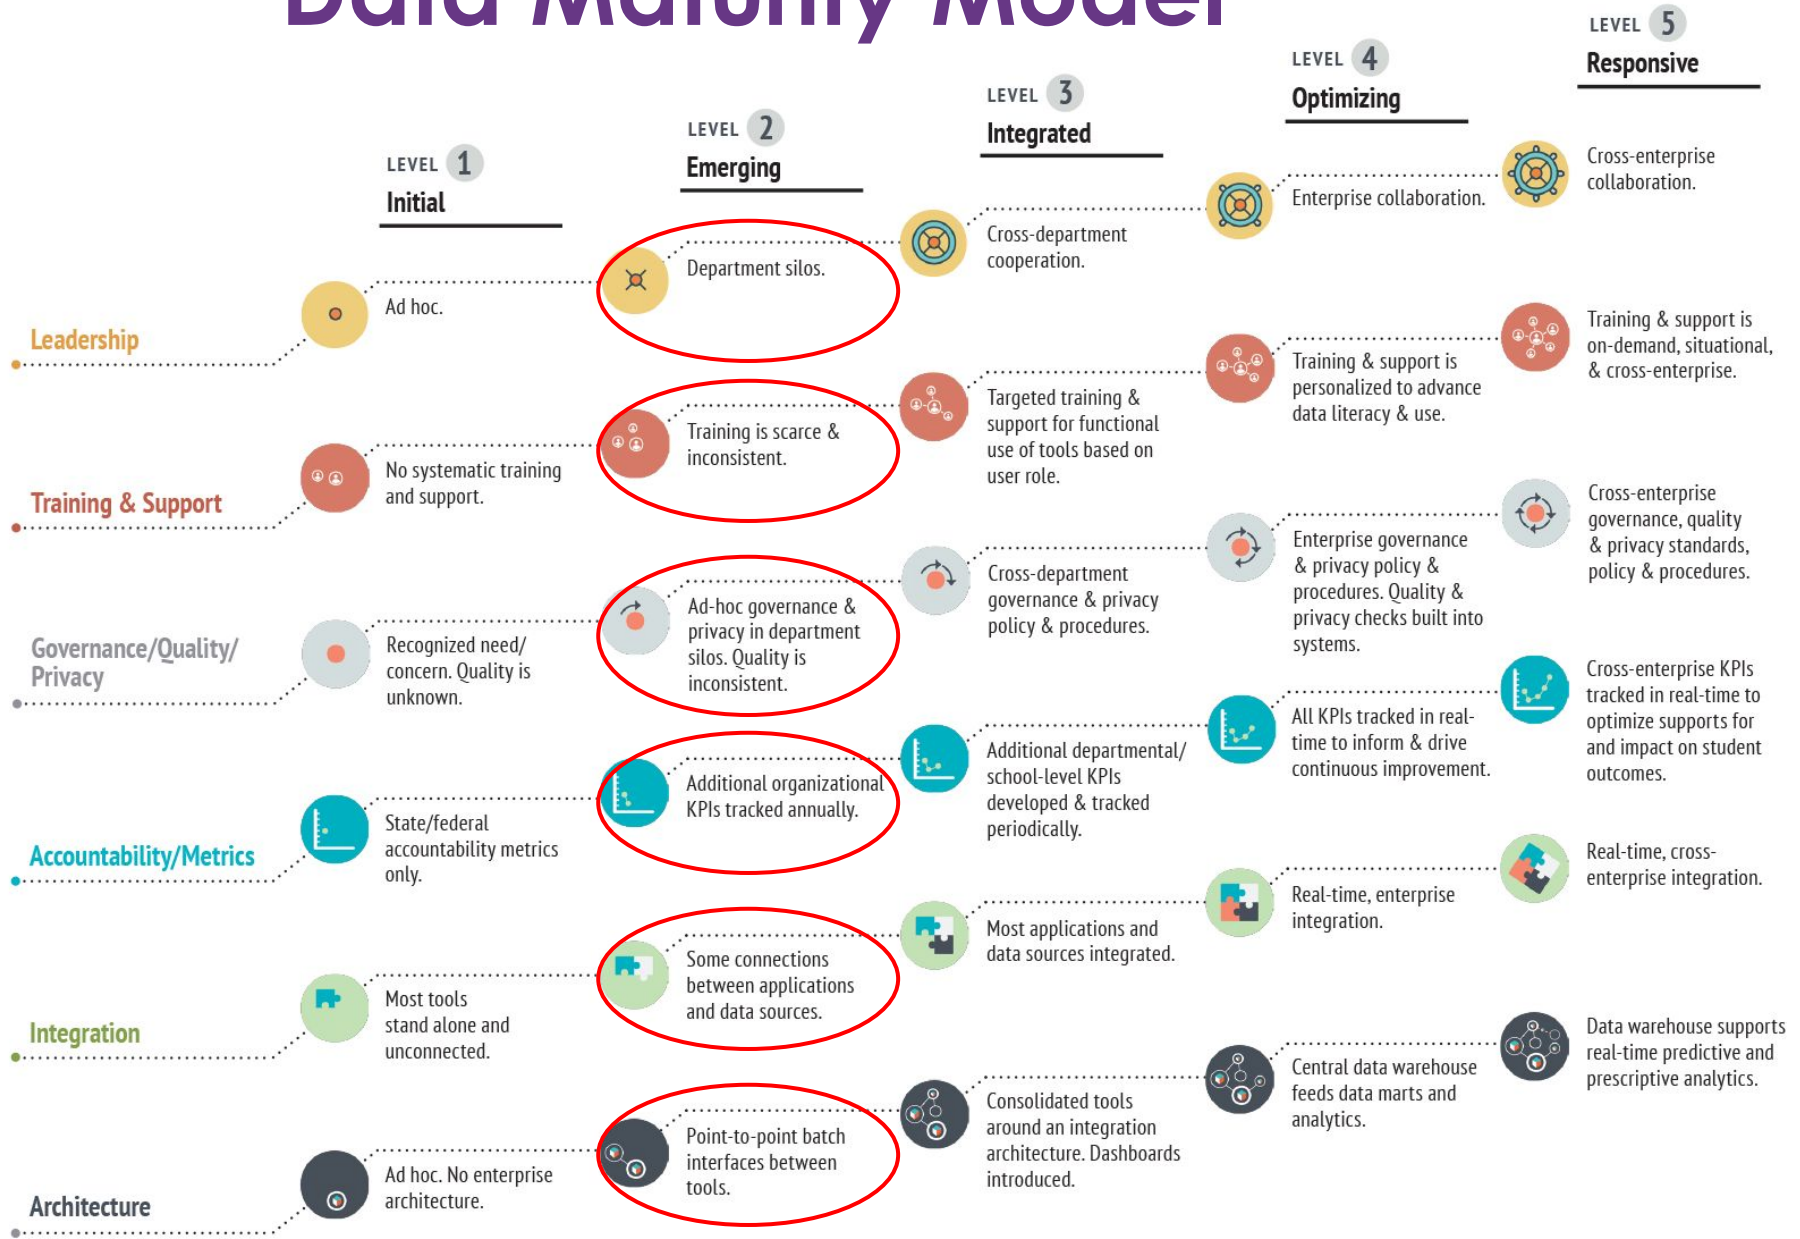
Data Maturity Model

LEVEL 1
Initial

LEVEL 2
Emerging

LEVEL 3
Integrated

LEVEL 4
Optimizing

LEVEL 5
Responsive

Leadership
Ad hoc.
Department silos.
Cross-department cooperation.
Enterprise collaboration.
Cross-enterprise collaboration.

Training & Support
No systematic training and support.
Training is scarce & inconsistent.
Targeted training & support for functional use of tools based on user role.
Training & support is personalized to advance data literacy & use.
Training & support is on-demand, situational, & cross-enterprise.

Governance/Quality/Privacy
Recognized need/concern. Quality is unknown.
Ad-hoc governance & privacy in department silos. Quality is inconsistent.
Cross-department governance & privacy policy & procedures.
Enterprise governance & privacy policy & procedures. Quality & privacy checks built into systems.
Cross-enterprise governance, quality & privacy standards, policy & procedures.

Accountability/Metrics
State/federal accountability metrics only.
Additional organizational KPIs tracked annually.
Additional departmental/school-level KPIs developed & tracked periodically.
All KPIs tracked in real-time to inform & drive continuous improvement.
Cross-enterprise KPIs tracked in real-time to optimize supports for and impact on student outcomes.

Integration
Most tools stand alone and unconnected.
Some connections between applications and data sources.
Most applications and data sources integrated.
Real-time, enterprise integration.
Real-time, cross-enterprise integration.

Architecture
Ad hoc. No enterprise architecture.
Point-to-point batch interfaces between tools.
Consolidated tools around an integration architecture. Dashboards introduced.
Central data warehouse feeds data marts and analytics.
Data warehouse supports real-time predictive and prescriptive analytics.